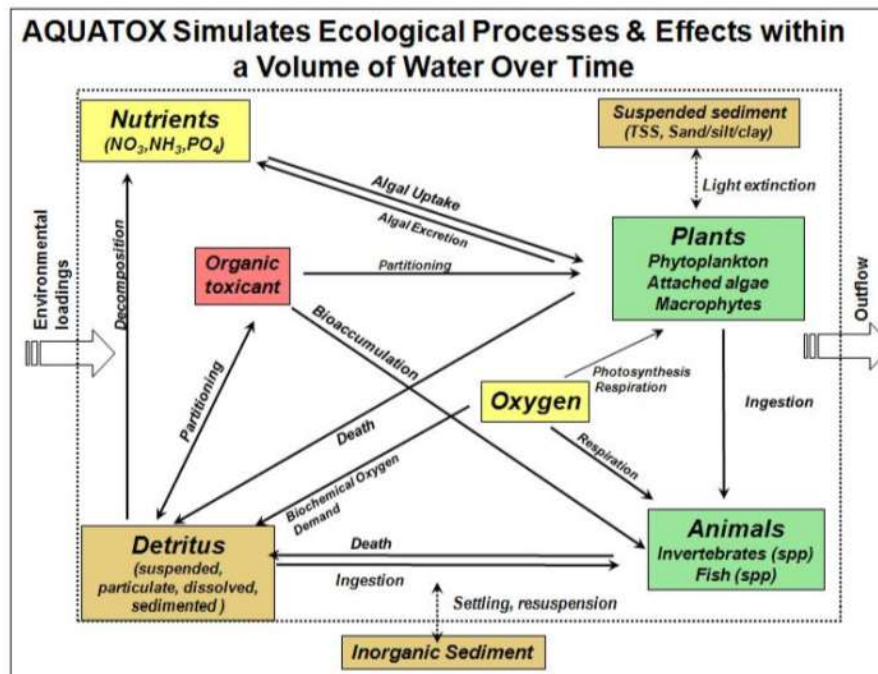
AQUATOX Simulates Ecological Processes & Effects within a Volume of Water Over Time

Nutrients
($NO_3$,$NH_3$,$PO_4$)

Suspended sediment
(TSS, Sand/silt/clay)

Algal Uptake

Algal Excretion

Light extinction

Environmental loadings

Decomposition

Organic toxicant

Partitioning

Plants
Phytoplankton
Attached algae
Macrophytes

Outflow

Bioaccumulation

Partitioning

Photosynthesis
Respiration

Oxygen

Ingestion

Death

Respiration

Biochemical Oxygen Demand

Detritus
(suspended, particulate, dissolved, sedimented )

Death

Ingestion

Animals
Invertebrates (spp)
Fish (spp)

Settling, resuspension

Inorganic Sediment